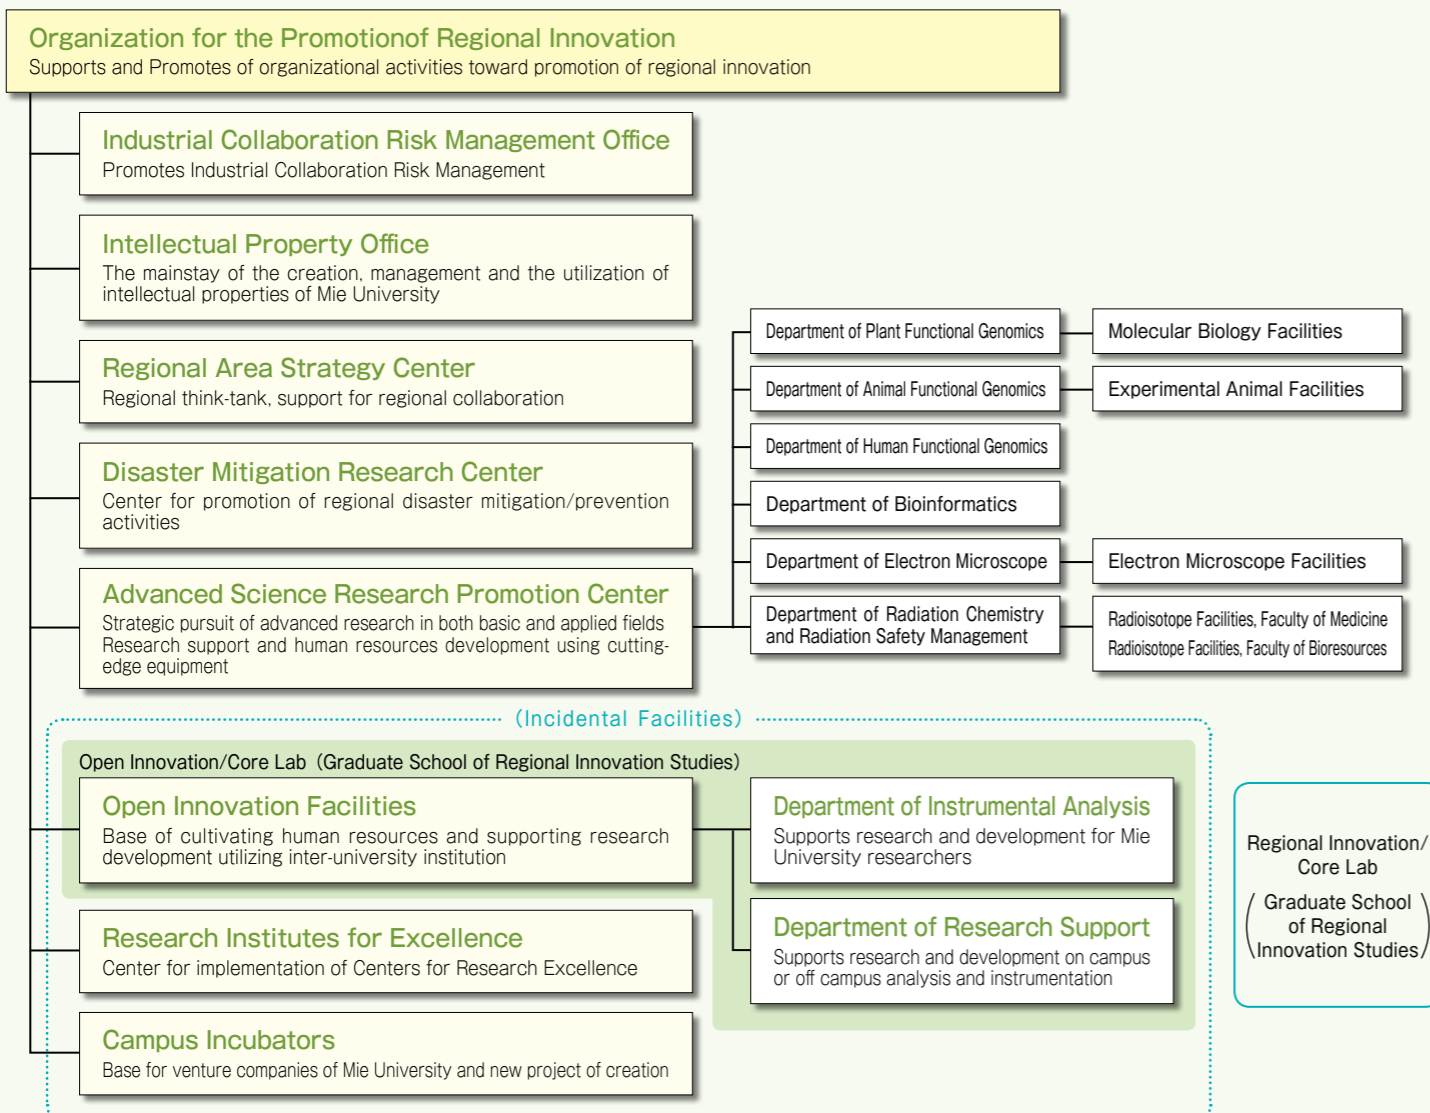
Organization for the Promotionof Regional Innovation
Supports and Promotes of organizational activities toward promotion of regional innovation

Industrial Collaboration Risk Management Office
Promotes Industrial Collaboration Risk Management

Intellectual Property Office
The mainstay of the creation, management and the utilization of intellectual properties of Mie University

Regional Area Strategy Center
Regional think-tank, support for regional collaboration

Disaster Mitigation Research Center
Center for promotion of regional disaster mitigation/prevention activities

Advanced Science Research Promotion Center
Strategic pursuit of advanced research in both basic and applied fields
Research support and human resources development using cutting-edge equipment

Department of Plant Functional Genomics
Molecular Biology Facilities
Department of Animal Functional Genomics
Experimental Animal Facilities
Department of Human Functional Genomics
Department of Bioinformatics
Department of Electron Microscope
Electron Microscope Facilities
Department of Radiation Chemistry and Radiation Safety Management
Radioisotope Facilities, Faculty of Medicine
Radioisotope Facilities, Faculty of Bioresources

(Incidental Facilities)

Open Innovation/Core Lab (Graduate School of Regional Innovation Studies)

Open Innovation Facilities
Base of cultivating human resources and supporting research development utilizing inter-university institution

Department of Instrumental Analysis
Supports research and development for Mie University researchers

Department of Research Support
Supports research and development on campus or off campus analysis and instrumentation

Research Institutes for Excellence
Center for implementation of Centers for Research Excellence

Campus Incubators
Base for venture companies of Mie University and new project of creation

Regional Innovation/ Core Lab
(Graduate School of Regional Innovation Studies)